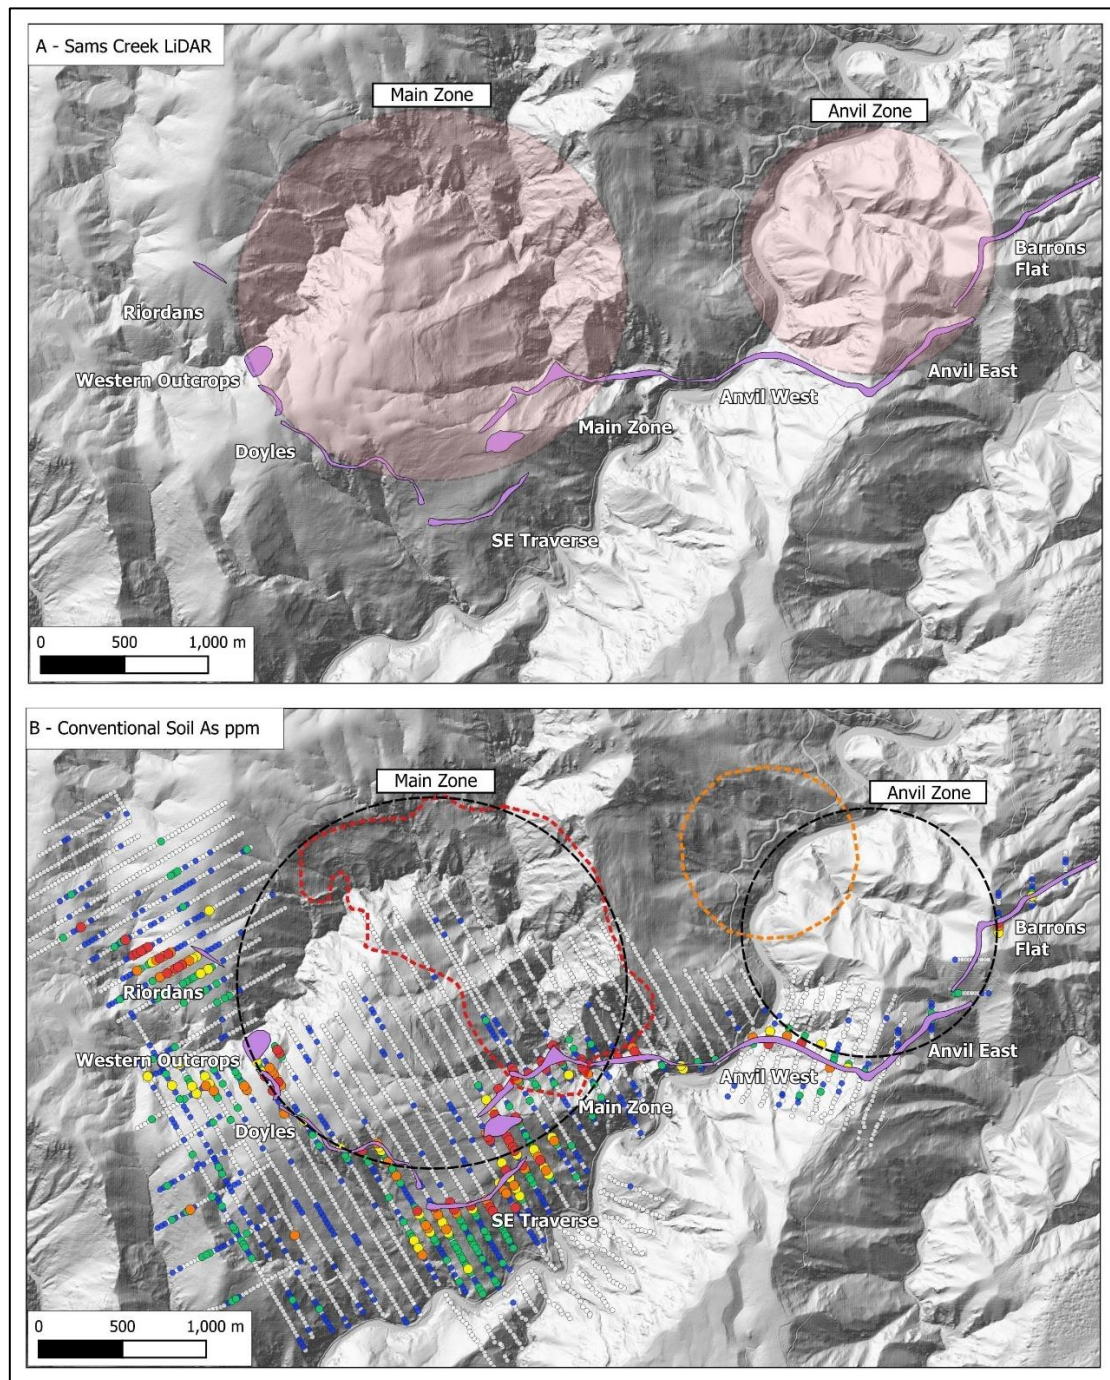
A - Sams Creek LiDAR

Main Zone

Anvil Zone

Barrons Flat

Riordans

Western Outcrops

Anvil East

Anvil West

Main Zone

Doyles

SE Traverse

0 500 1,000 m

B - Conventional Soil As ppm

Main Zone

Anvil Zone

Barrons Flat

Riordans

Western Outcrops

Anvil East

Anvil West

Main Zone

Doyles

SE Traverse

0 500 1,000 m